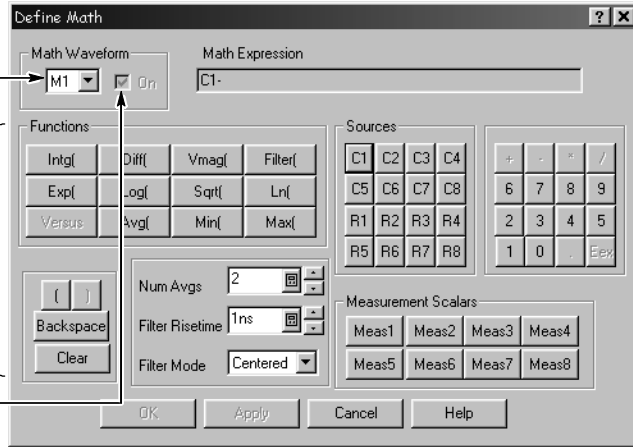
Define Math

? X

Math Waveform

M1

On

Math Expression

C1-

Functions

Intg(

Diff(

Vmag(

Filter(

Exp(

Log(

Sqrt(

Ln(

Versus

Avg(

Min(

Max(

Sources

C1

C2

C3

C4

C5

C6

C7

C8

R1

R2

R3

R4

R5

R6

R7

R8

+

-

*

/

6

7

8

9

2

3

4

5

1

0

.

Eex

(

)

Backspace

Clear

Num Avgs

2

Filter Risetime

1ns

Filter Mode

Centered

Measurement Scalars

Meas1

Meas2

Meas3

Meas4

Meas5

Meas6

Meas7

Meas8

OK

Apply

Cancel

Help